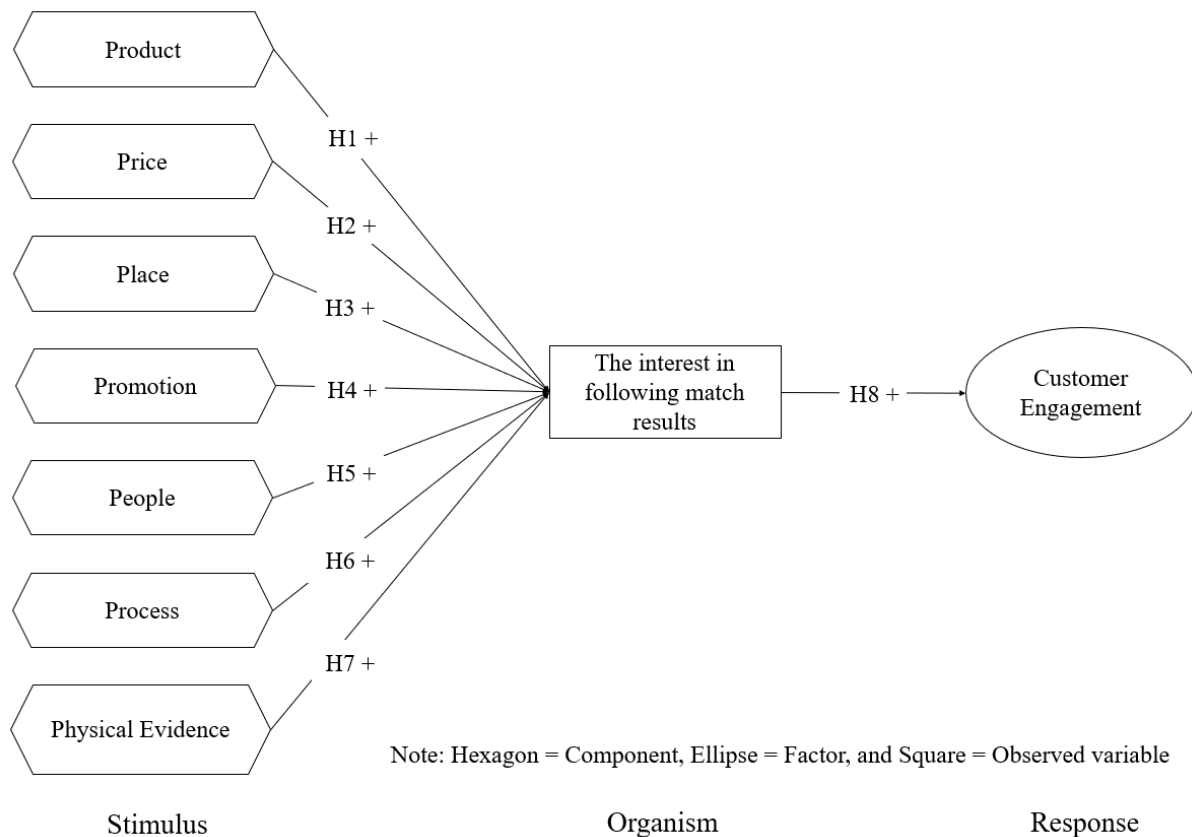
Product

H1 +

Price

H2 +

Place

H3 +

Promotion

H4 +

People

H5 +

H6 +

Process

H7 +

Physical Evidence

The interest in following match results

H8 +

Customer Engagement

Note: Hexagon = Component, Ellipse = Factor, and Square = Observed variable

Stimulus

Organism

Response